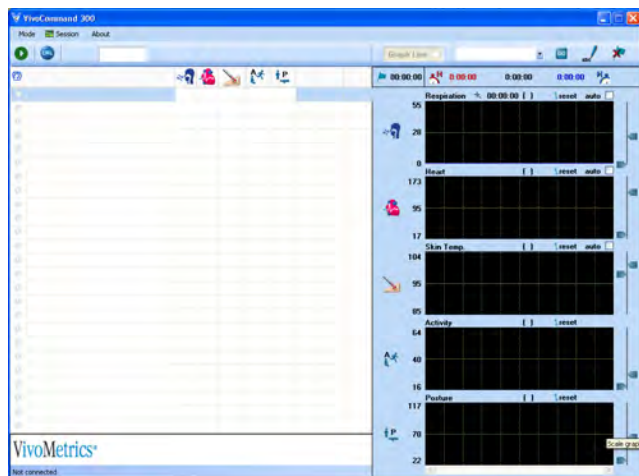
VivoCommand 300

Mode Session About

Graph Line

00:00:00 0:00:00 0:00:00 0:00:00

Respiration 00:00:00 [ ] reset auto
55
28
0

Heart [ ] reset auto
173
95
17

Skin Temp. [ ] reset auto
104
95
85

Activity [ ] reset
64
40
16

Posture [ ] reset
117
70
22

Scale grap

VivoMetrics

Not connected